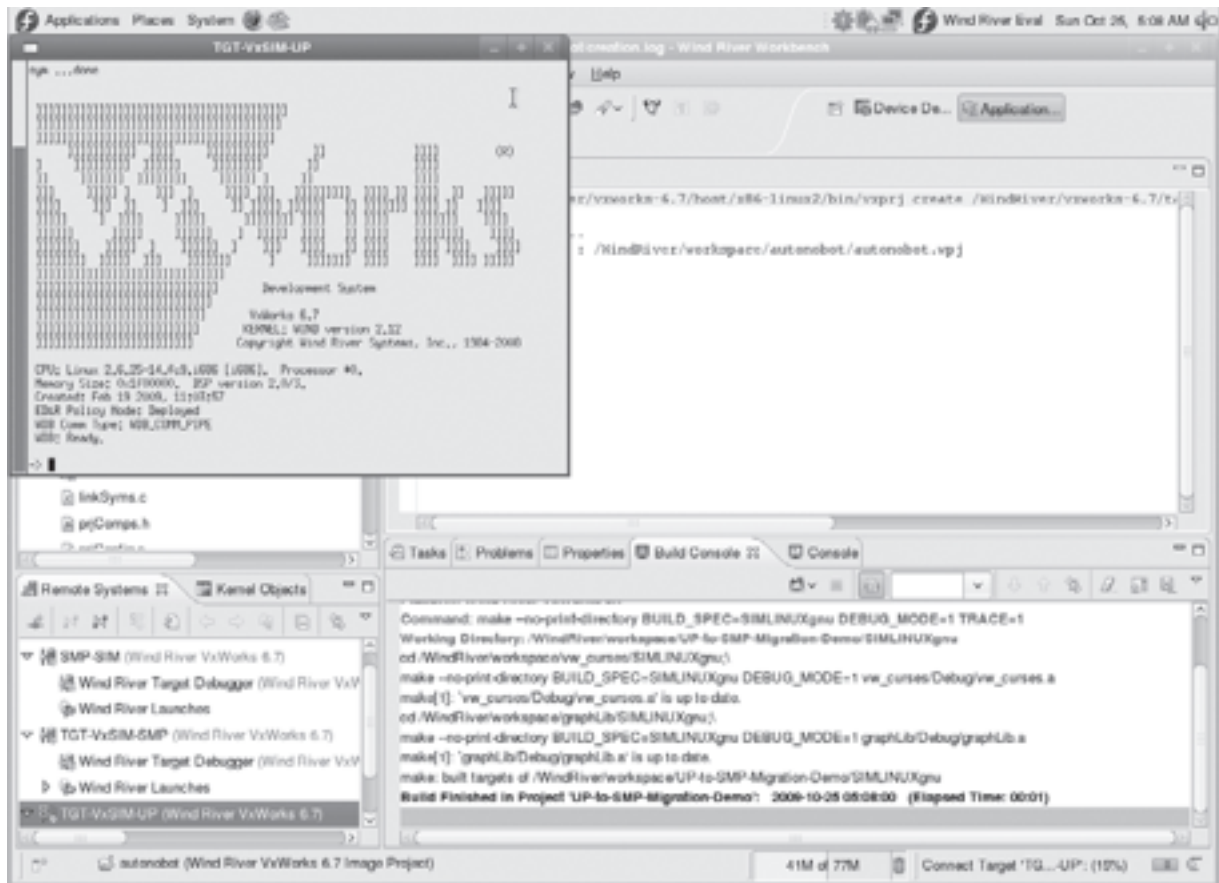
Applications Places System

Wind River Eval Sun Oct 26, 6:08 AM

TGT-VxSIM-UP

ym ...done

Development System

VxWorks 6.7
KERNEL: WIND version 2.12
Copyright Wind River Systems, Inc., 1984-2008

CPU: Linux 2.6.25-14.fc9.i686 [i686]. Processor #0.
Memory Size: 0x1F00000. BSP version 2.0/3.
Created: Feb 19 2009, 11:03:57
ED&R Policy Mode: Deployed
WDB Comm Type: WDB_COMM_PIPE
WDB: Ready.

->

al.creation.log - Wind River Workbench

Help

Device De... Application...

r/vxworks-6.7/host/x86-linux2/bin/vxprj create /WindRiver/vxworks-6.7/t

: /WindRiver/workspace/autonobot/autonobot.wpj

linkSyms.c
prjComps.h

Tasks Problems Properties Build Console Console

Command: make --no-print-directory BUILD_SPEC=SIMLINUXgnu DEBUG_MODE=1 TRACE=1
Working Directory: /WindRiver/workspace/UP-to-SMP-Migration-Demo/SIMLINUXgnu
cd /WindRiver/workspace/vw_curses/SIMLINUXgnu;\
make --no-print-directory BUILD_SPEC=SIMLINUXgnu DEBUG_MODE=1 vw_curses/Debug/vw_curses.a
make[1]: 'vw_curses/Debug/vw_curses.a' is up to date.
cd /WindRiver/workspace/graphLib/SIMLINUXgnu;\
make --no-print-directory BUILD_SPEC=SIMLINUXgnu DEBUG_MODE=1 graphLib/Debug/graphLib.a
make[1]: 'graphLib/Debug/graphLib.a' is up to date.
make: built targets of /WindRiver/workspace/UP-to-SMP-Migration-Demo/SIMLINUXgnu
Build Finished in Project 'UP-to-SMP-Migration-Demo': 2008-10-25 06:08:00 (Elapsed Time: 00:01)

Remote Systems Kernel Objects

SMP-SIM (Wind River VxWorks 6.7)
Wind River Target Debugger (Wind River VxW
Wind River Launches
TGT-VxSIM-SMP (Wind River VxWorks 6.7)
Wind River Target Debugger (Wind River VxW
Wind River Launches
TGT-VxSIM-UP (Wind River VxWorks 6.7)

autonobot (Wind River VxWorks 6.7 Image Project)

41M of 77M

Connect Target 'TG...-UP': (10%)